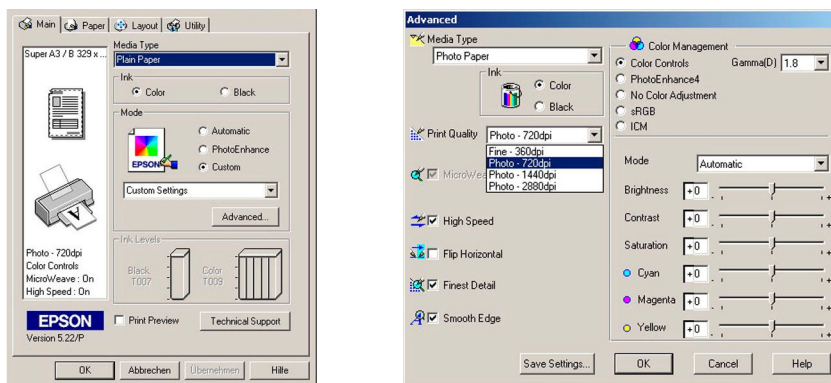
Main | Paper | Layout | Utility

Super A3 / B 329 x ...

Media Type
Plain Paper

Ink
Color
Black

Mode
Automatic
PhotoEnhance
Custom

EPSON

Custom Settings

Advanced...

Ink Levels
Black T007
Color T009

Photo - 720dpi
Color Controls
MicroWeave : On
High Speed : On

EPSON
Version 5.22/P

Print Preview

Technical Support

OK | Abbrechen | Übernehmen | Hilfe

Advanced

Media Type
Photo Paper

Ink
Color
Black

Print Quality
Photo - 720dpi
Fine - 360dpi
Photo - 720dpi
Photo - 1440dpi
Photo - 2880dpi

MicroWea

High Speed

Flip Horizontal

Finest Detail

Smooth Edge

Color Management
Color Controls
Gamma(D) 1.8
PhotoEnhance4
No Color Adjustment
sRGB
ICM

Mode
Automatic

Brightness +0
Contrast +0
Saturation +0
Cyan +0
Magenta +0
Yellow +0

Save Settings... | OK | Cancel | Help